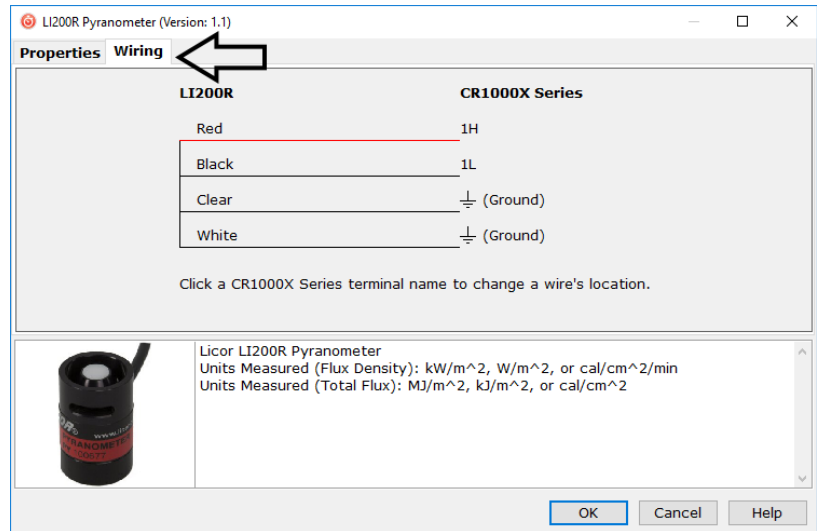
LI200R Pyranometer (Version: 1.1)

Properties Wiring

LI200R

CR1000X Series

Red 1H

Black 1L

Clear (Ground)

White (Ground)

Click a CR1000X Series terminal name to change a wire's location.

Licor LI200R Pyranometer
Units Measured (Flux Density): kW/m^2, W/m^2, or cal/cm^2/min
Units Measured (Total Flux): MJ/m^2, kJ/m^2, or cal/cm^2

OK Cancel Help